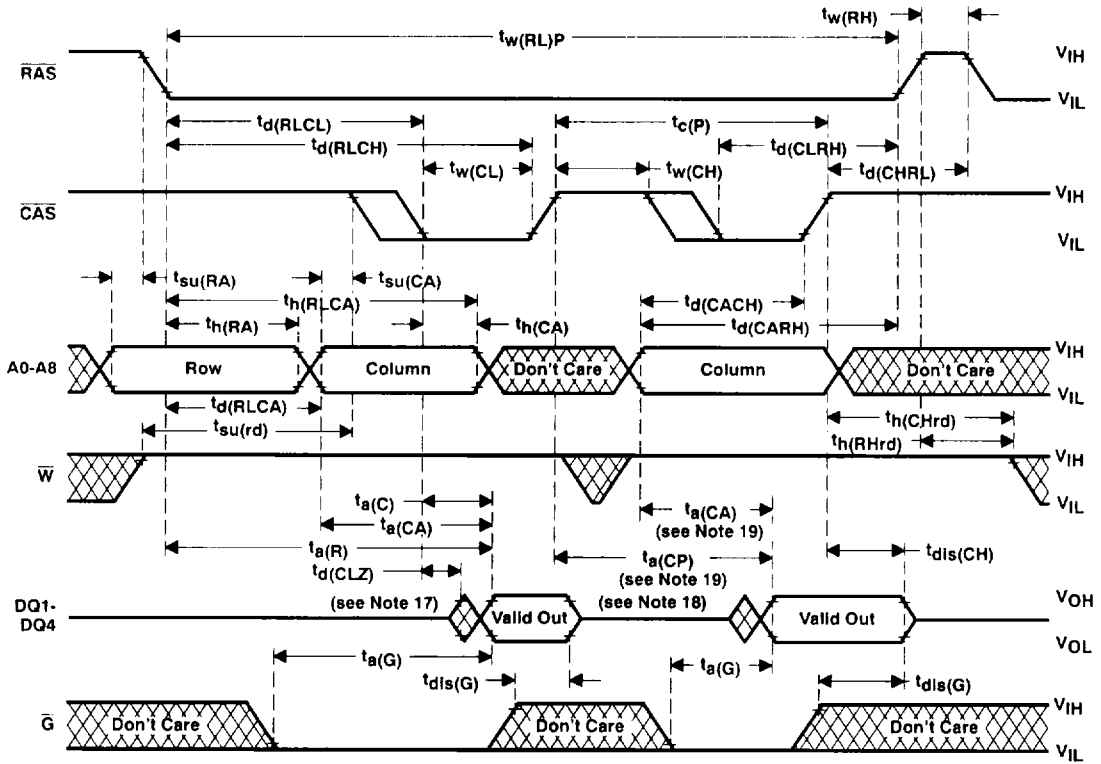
$t_{w(RL)P}$
$t_{w(RH)}$
$\overline{RAS}$
$V_{IH}$
$V_{IL}$
$t_{d(RLCL)}$
$t_{c(P)}$
$t_{d(RLCH)}$
$t_{d(CLRH)}$
$t_{w(CL)}$
$t_{w(CH)}$
$t_{d(CHRL)}$
$\overline{CAS}$
$V_{IH}$
$V_{IL}$
$t_{su(RA)}$
$t_{su(CA)}$
$t_{h(RLCA)}$
$t_{d(CACH)}$
$t_{h(RA)}$
$t_{h(CA)}$
$t_{d(CARH)}$
A0-A8
Row
Column
Don't Care
Column
Don't Care
$V_{IH}$
$V_{IL}$
$t_{d(RLCA)}$
$t_{h(CHrd)}$
$t_{su(rd)}$
$t_{h(RHrd)}$
$\overline{W}$
$V_{IH}$
$V_{IL}$
$t_{a(C)}$
$t_{a(CA)}$
$t_{a(CA)}$
(see Note 19)
$t_{a(R)}$
$t_{dis(CH)}$
$t_{a(CP)}$
$t_{d(CLZ)}$
(see Note 19)
(see Note 17)
(see Note 18)
DQ1-DQ4
Valid Out
Valid Out
$V_{OH}$
$V_{OL}$
$t_{a(G)}$
$t_{dis(G)}$
$t_{a(G)}$
$t_{dis(G)}$
$\overline{G}$
Don't Care
Don't Care
Don't Care
$V_{IH}$
$V_{IL}$